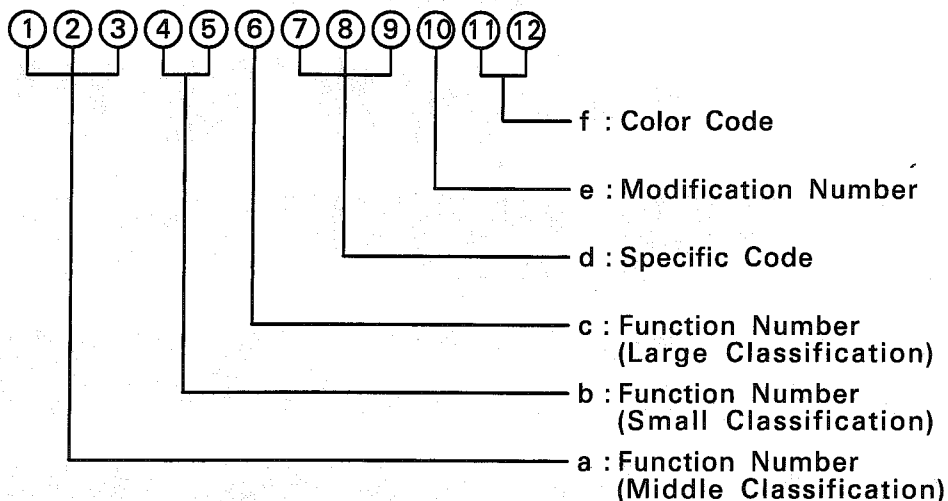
①②③④⑤⑥⑦⑧⑨⑩⑪⑫

f : Color Code

e : Modification Number

d : Specific Code

c : Function Number (Large Classification)

b : Function Number (Small Classification)

a : Function Number (Middle Classification)